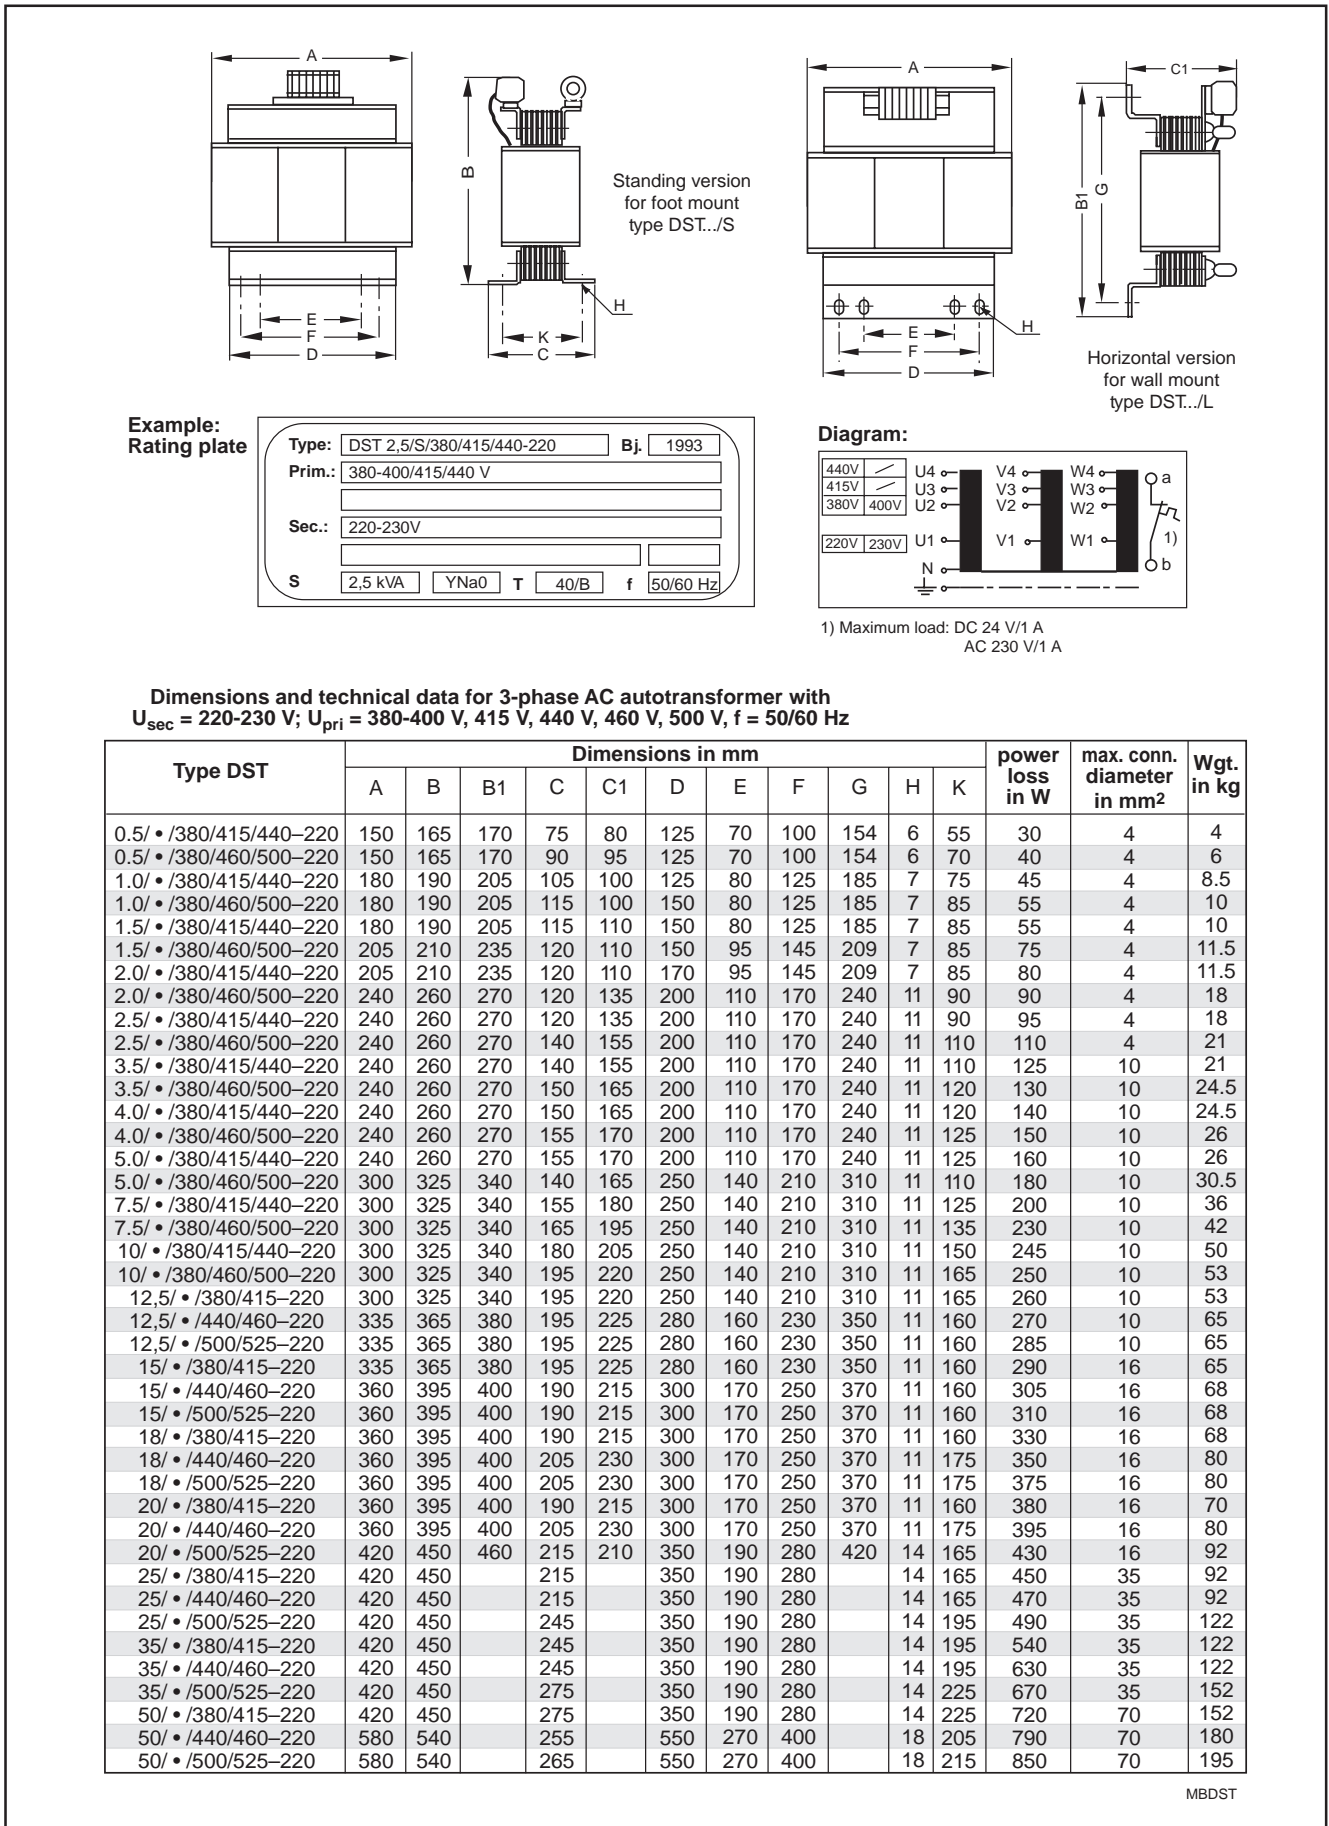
A

B

E
F
D

K
C

H

Standing version for foot mount type DST.../S

A

B1 G

C1

E
F
D

H

Horizontal version for wall mount type DST.../L

Example:
Rating plate

Type: DST 2,5/S/380/415/440-220 Bj. 1993
Prim.: 380-400/415/440 V
Sec.: 220-230V
S 2,5 kVA YNa0 T 40/B f 50/60 Hz

Diagram:

| 440V | / |
|---|---|
| 415V | / |
| 380V | 400V |

U4 U3 U2 V4 V3 V2 W4 W3 W2 a
220V 230V U1 V1 W1 1) b
N

1) Maximum load: DC 24 V/1 A
AC 230 V/1 A

Dimensions and technical data for 3-phase AC autotransformer with
$U_{sec}$ = 220-230 V; $U_{pri}$ = 380-400 V, 415 V, 440 V, 460 V, 500 V, f = 50/60 Hz

| Type DST | A | B | B1 | C | C1 | D | E | F | G | H | K | power loss in W | max. conn. diameter in mm² | Wgt. in kg |
|---|---|---|---|---|---|---|---|---|---|---|---|---|---|---|
| 0.5/ • /380/415/440–220 | 150 | 165 | 170 | 75 | 80 | 125 | 70 | 100 | 154 | 6 | 55 | 30 | 4 | 4 |
| 0.5/ • /380/460/500–220 | 150 | 165 | 170 | 90 | 95 | 125 | 70 | 100 | 154 | 6 | 70 | 40 | 4 | 6 |
| 1.0/ • /380/415/440–220 | 180 | 190 | 205 | 105 | 100 | 125 | 80 | 125 | 185 | 7 | 75 | 45 | 4 | 8.5 |
| 1.0/ • /380/460/500–220 | 180 | 190 | 205 | 115 | 100 | 150 | 80 | 125 | 185 | 7 | 85 | 55 | 4 | 10 |
| 1.5/ • /380/415/440–220 | 180 | 190 | 205 | 115 | 110 | 150 | 80 | 125 | 185 | 7 | 85 | 55 | 4 | 10 |
| 1.5/ • /380/460/500–220 | 205 | 210 | 235 | 120 | 110 | 150 | 95 | 145 | 209 | 7 | 85 | 75 | 4 | 11.5 |
| 2.0/ • /380/415/440–220 | 205 | 210 | 235 | 120 | 110 | 170 | 95 | 145 | 209 | 7 | 85 | 80 | 4 | 11.5 |
| 2.0/ • /380/460/500–220 | 240 | 260 | 270 | 120 | 135 | 200 | 110 | 170 | 240 | 11 | 90 | 90 | 4 | 18 |
| 2.5/ • /380/415/440–220 | 240 | 260 | 270 | 120 | 135 | 200 | 110 | 170 | 240 | 11 | 90 | 95 | 4 | 18 |
| 2.5/ • /380/460/500–220 | 240 | 260 | 270 | 140 | 155 | 200 | 110 | 170 | 240 | 11 | 110 | 110 | 4 | 21 |
| 3.5/ • /380/415/440–220 | 240 | 260 | 270 | 140 | 155 | 200 | 110 | 170 | 240 | 11 | 110 | 125 | 10 | 21 |
| 3.5/ • /380/460/500–220 | 240 | 260 | 270 | 150 | 165 | 200 | 110 | 170 | 240 | 11 | 120 | 130 | 10 | 24.5 |
| 4.0/ • /380/415/440–220 | 240 | 260 | 270 | 150 | 165 | 200 | 110 | 170 | 240 | 11 | 120 | 140 | 10 | 24.5 |
| 4.0/ • /380/460/500–220 | 240 | 260 | 270 | 155 | 170 | 200 | 110 | 170 | 240 | 11 | 125 | 150 | 10 | 26 |
| 5.0/ • /380/415/440–220 | 240 | 260 | 270 | 155 | 170 | 200 | 110 | 170 | 240 | 11 | 125 | 160 | 10 | 26 |
| 5.0/ • /380/460/500–220 | 300 | 325 | 340 | 140 | 165 | 250 | 140 | 210 | 310 | 11 | 110 | 180 | 10 | 30.5 |
| 7.5/ • /380/415/440–220 | 300 | 325 | 340 | 155 | 180 | 250 | 140 | 210 | 310 | 11 | 125 | 200 | 10 | 36 |
| 7.5/ • /380/460/500–220 | 300 | 325 | 340 | 165 | 195 | 250 | 140 | 210 | 310 | 11 | 135 | 230 | 10 | 42 |
| 10/ • /380/415/440–220 | 300 | 325 | 340 | 180 | 205 | 250 | 140 | 210 | 310 | 11 | 150 | 245 | 10 | 50 |
| 10/ • /380/460/500–220 | 300 | 325 | 340 | 195 | 220 | 250 | 140 | 210 | 310 | 11 | 165 | 250 | 10 | 53 |
| 12,5/ • /380/415–220 | 300 | 325 | 340 | 195 | 220 | 250 | 140 | 210 | 310 | 11 | 165 | 260 | 10 | 53 |
| 12,5/ • /440/460–220 | 335 | 365 | 380 | 195 | 225 | 280 | 160 | 230 | 350 | 11 | 160 | 270 | 10 | 65 |
| 12,5/ • /500/525–220 | 335 | 365 | 380 | 195 | 225 | 280 | 160 | 230 | 350 | 11 | 160 | 285 | 10 | 65 |
| 15/ • /380/415–220 | 335 | 365 | 380 | 195 | 225 | 280 | 160 | 230 | 350 | 11 | 160 | 290 | 16 | 65 |
| 15/ • /440/460–220 | 360 | 395 | 400 | 190 | 215 | 300 | 170 | 250 | 370 | 11 | 160 | 305 | 16 | 68 |
| 15/ • /500/525–220 | 360 | 395 | 400 | 190 | 215 | 300 | 170 | 250 | 370 | 11 | 160 | 310 | 16 | 68 |
| 18/ • /380/415–220 | 360 | 395 | 400 | 190 | 215 | 300 | 170 | 250 | 370 | 11 | 160 | 330 | 16 | 68 |
| 18/ • /440/460–220 | 360 | 395 | 400 | 205 | 230 | 300 | 170 | 250 | 370 | 11 | 175 | 350 | 16 | 80 |
| 18/ • /500/525–220 | 360 | 395 | 400 | 205 | 230 | 300 | 170 | 250 | 370 | 11 | 175 | 375 | 16 | 80 |
| 20/ • /380/415–220 | 360 | 395 | 400 | 190 | 215 | 300 | 170 | 250 | 370 | 11 | 160 | 380 | 16 | 70 |
| 20/ • /440/460–220 | 360 | 395 | 400 | 205 | 230 | 300 | 170 | 250 | 370 | 11 | 175 | 395 | 16 | 80 |
| 20/ • /500/525–220 | 420 | 450 | 460 | 215 | 210 | 350 | 190 | 280 | 420 | 14 | 165 | 430 | 16 | 92 |
| 25/ • /380/415–220 | 420 | 450 | | 215 | | 350 | 190 | 280 | | 14 | 165 | 450 | 35 | 92 |
| 25/ • /440/460–220 | 420 | 450 | | 215 | | 350 | 190 | 280 | | 14 | 165 | 470 | 35 | 92 |
| 25/ • /500/525–220 | 420 | 450 | | 245 | | 350 | 190 | 280 | | 14 | 195 | 490 | 35 | 122 |
| 35/ • /380/415–220 | 420 | 450 | | 245 | | 350 | 190 | 280 | | 14 | 195 | 540 | 35 | 122 |
| 35/ • /440/460–220 | 420 | 450 | | 245 | | 350 | 190 | 280 | | 14 | 195 | 630 | 35 | 122 |
| 35/ • /500/525–220 | 420 | 450 | | 275 | | 350 | 190 | 280 | | 14 | 225 | 670 | 35 | 152 |
| 50/ • /380/415–220 | 420 | 450 | | 275 | | 350 | 190 | 280 | | 14 | 225 | 720 | 70 | 152 |
| 50/ • /440/460–220 | 580 | 540 | | 255 | | 550 | 270 | 400 | | 18 | 205 | 790 | 70 | 180 |
| 50/ • /500/525–220 | 580 | 540 | | 265 | | 550 | 270 | 400 | | 18 | 215 | 850 | 70 | 195 |

MBDST